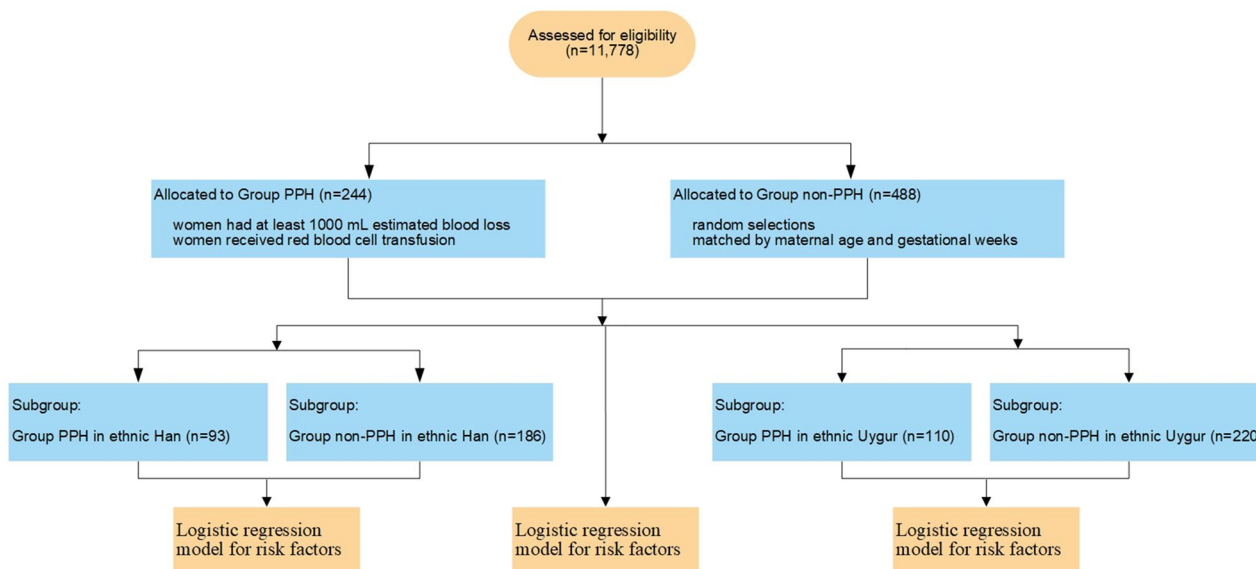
Assessed for eligibility
(n=11,778)

Allocated to Group PPH (n=244)

women had at least 1000 mL estimated blood loss
women received red blood cell transfusion

Allocated to Group non-PPH (n=488)

random selections
matched by maternal age and gestational weeks

Subgroup:

Group PPH in ethnic Han (n=93)

Subgroup:

Group non-PPH in ethnic Han (n=186)

Subgroup:

Group PPH in ethnic Uygur (n=110)

Subgroup:

Group non-PPH in ethnic Uygur (n=22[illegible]

Logistic regression
model for risk factors

Logistic regression
model for risk factors

Logistic regression
model for risk factors